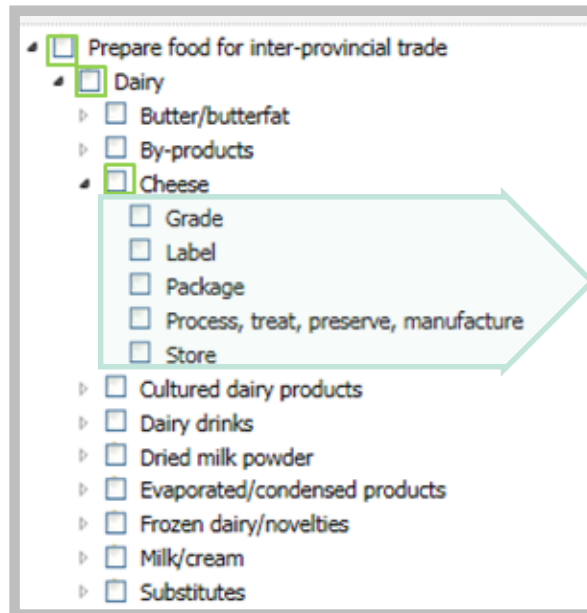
Prepare food for inter-provincial trade
Dairy
Butter/butterfat
By-products
Cheese
Grade
Label
Package
Process, treat, preserve, manufacture
Store
Cultured dairy products
Dairy drinks
Dried milk powder
Evaporated/condensed products
Frozen dairy/novelties
Milk/cream
Substitutes